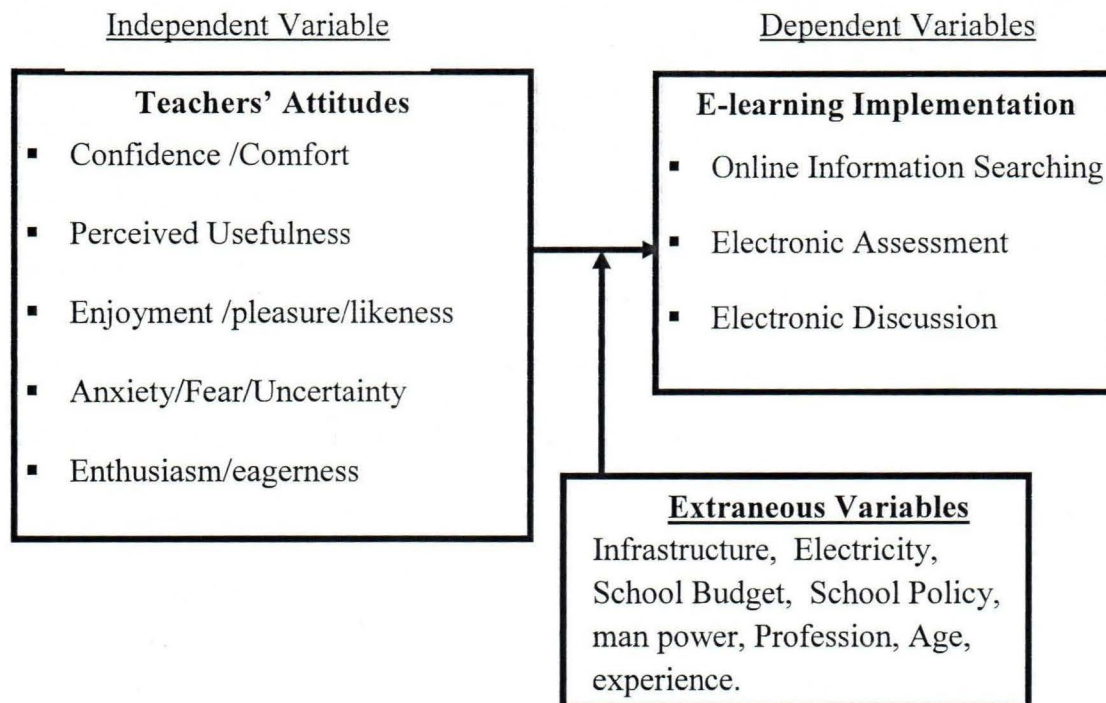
Independent Variable

Dependent Variables

**Teachers' Attitudes**

- Confidence /Comfort
- Perceived Usefulness
- Enjoyment /pleasure/likeness
- Anxiety/Fear/Uncertainty
- Enthusiasm/eagerness

**E-learning Implementation**

- Online Information Searching
- Electronic Assessment
- Electronic Discussion

**Extraneous Variables**

Infrastructure, Electricity, School Budget, School Policy, man power, Profession, Age, experience.